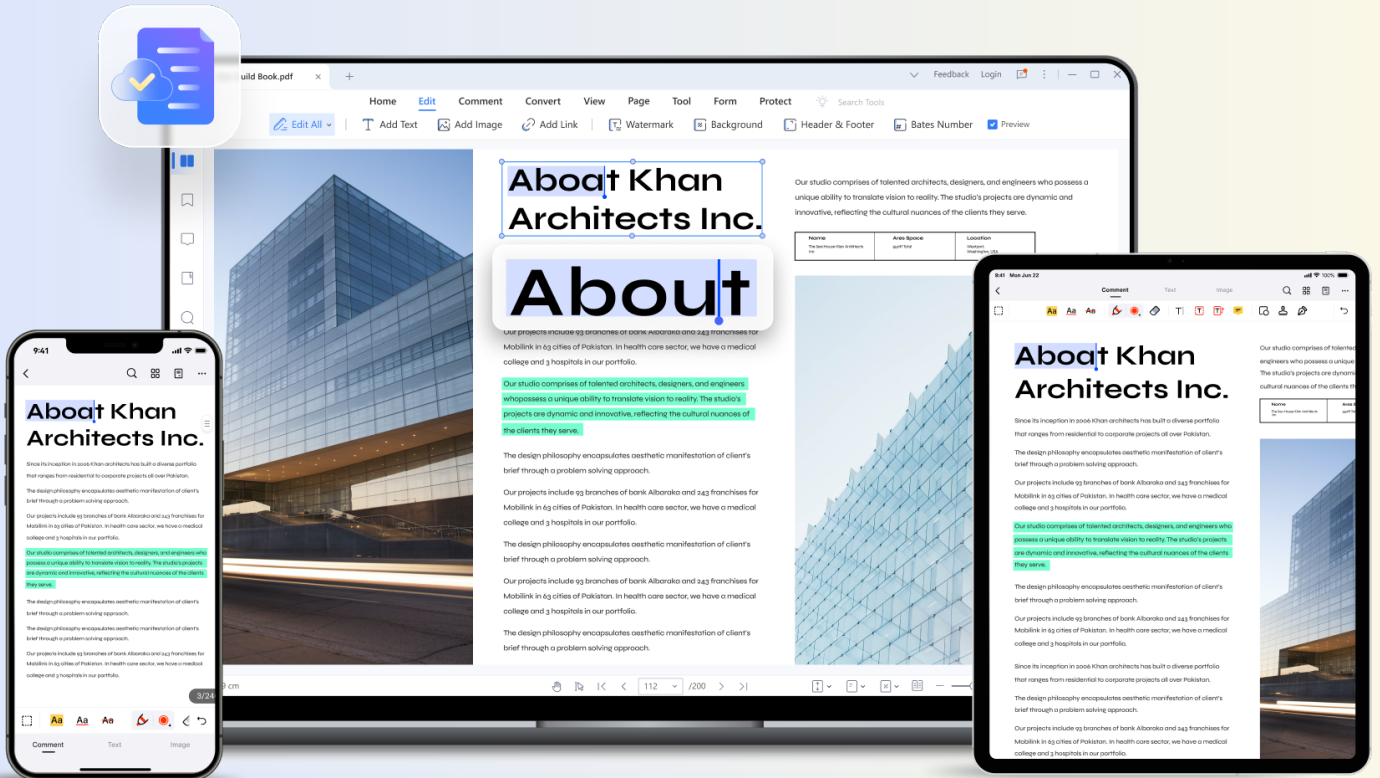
uild Book.pdf × +

Feedback Login

Home Edit Comment Convert View Page Tool Form Protect Search Tools

Edit All Add Text Add Image Add Link Watermark Background Header & Footer Bates Number Preview

Aboat Khan Architects Inc.

About

Our studio comprises of talented architects, designers, and engineers who possess a unique ability to translate vision to reality. The studio's projects are dynamic and innovative, reflecting the cultural nuances of the clients they serve.

| Name | Area Space | Location |
|---|---|---|
| The Sea House Klan & Williams Inc | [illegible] | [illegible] |

Our projects include 93 branches of bank Albaraka and 243 franchises for Mobilink in 63 cities of Pakistan. In health care sector, we have a medical college and 3 hospitals in our portfolio.

Our studio comprises of talented architects, designers, and engineers whopossess a unique ability to translate vision to reality. The studio's projects are dynamic and innovative, reflecting the cultural nuances of the clients they serve.

The design philosophy encapsulates aesthetic manifestation of client's brief through a problem solving approach.

Our projects include 93 branches of bank Albaraka and 243 franchises for Mobilink in 63 cities of Pakistan. In health care sector, we have a medical college and 3 hospitals in our portfolio.

The design philosophy encapsulates aesthetic manifestation of client's brief through a problem solving approach.

Our projects include 93 branches of bank Albaraka and 243 franchises for Mobilink in 63 cities of Pakistan. In health care sector, we have a medical college and 3 hospitals in our portfolio.

The design philosophy encapsulates aesthetic manifestation of client's brief through a problem solving approach.

cm 112 /200

9:41

Aboat Khan Architects Inc.

Since its inception in 2006 Khan architects has built a diverse portfolio that ranges from residential to corporate projects all over Pakistan.

The design philosophy encapsulates aesthetic manifestation of client's brief through a problem solving approach.

Our projects include 93 branches of bank Albaraka and 243 franchises for Mobilink in 63 cities of Pakistan. In health care sector, we have a medical college and 3 hospitals in our portfolio.

Our studio comprises of talented architects, designers, and engineers who possess a unique ability to translate vision to reality. The studio's projects are dynamic and innovative, reflecting the cultural nuances of the clients they serve.

The design philosophy encapsulates aesthetic manifestation of client's brief through a problem solving approach.

The design philosophy encapsulates aesthetic manifestation of client's brief through a problem solving approach.

Our projects include 93 branches of bank Albaraka and 243 franchises for Mobilink in 63 cities of Pakistan. In health care sector, we have a medical college and 3 hospitals in our portfolio.

3/24

Aa Aa Aa

Comment Text Image

9:41 Mon Jun 22 100%

Comment Text Image

Aa Aa Aa

Aboat Khan Architects Inc.

Since its inception in 2006 Khan architects has built a diverse portfolio that ranges from residential to corporate projects all over Pakistan.

The design philosophy encapsulates aesthetic manifestation of client's brief through a problem solving approach.

Our projects include 93 branches of bank Albaraka and 243 franchises for Mobilink in 63 cities of Pakistan. In health care sector, we have a medical college and 3 hospitals in our portfolio.

Our studio comprises of talented architects, designers, and engineers who possess a unique ability to translate vision to reality. The studio's projects are dynamic and innovative, reflecting the cultural nuances of the clients they serve.

The design philosophy encapsulates aesthetic manifestation of client's brief through a problem solving approach.

Our projects include 93 branches of bank Albaraka and 243 franchises for Mobilink in 63 cities of Pakistan. In health care sector, we have a medical college and 3 hospitals in our portfolio.

Since its inception in 2006 Khan architects has built a diverse portfolio that ranges from residential to corporate projects all over Pakistan.

The design philosophy encapsulates aesthetic manifestation of client's brief through a problem solving approach.

Our projects include 93 branches of bank Albaraka and 243 franchises for Mobilink in 63 cities of Pakistan. In health care sector, we have a medical college and 3 hospitals in our portfolio.

Our studio comprises of talented architects, designers, and engineers who possess a unique ability to translate vision to reality. The studio's projects are dynamic and innovative, reflecting the cultural nuances of the clients they serve.